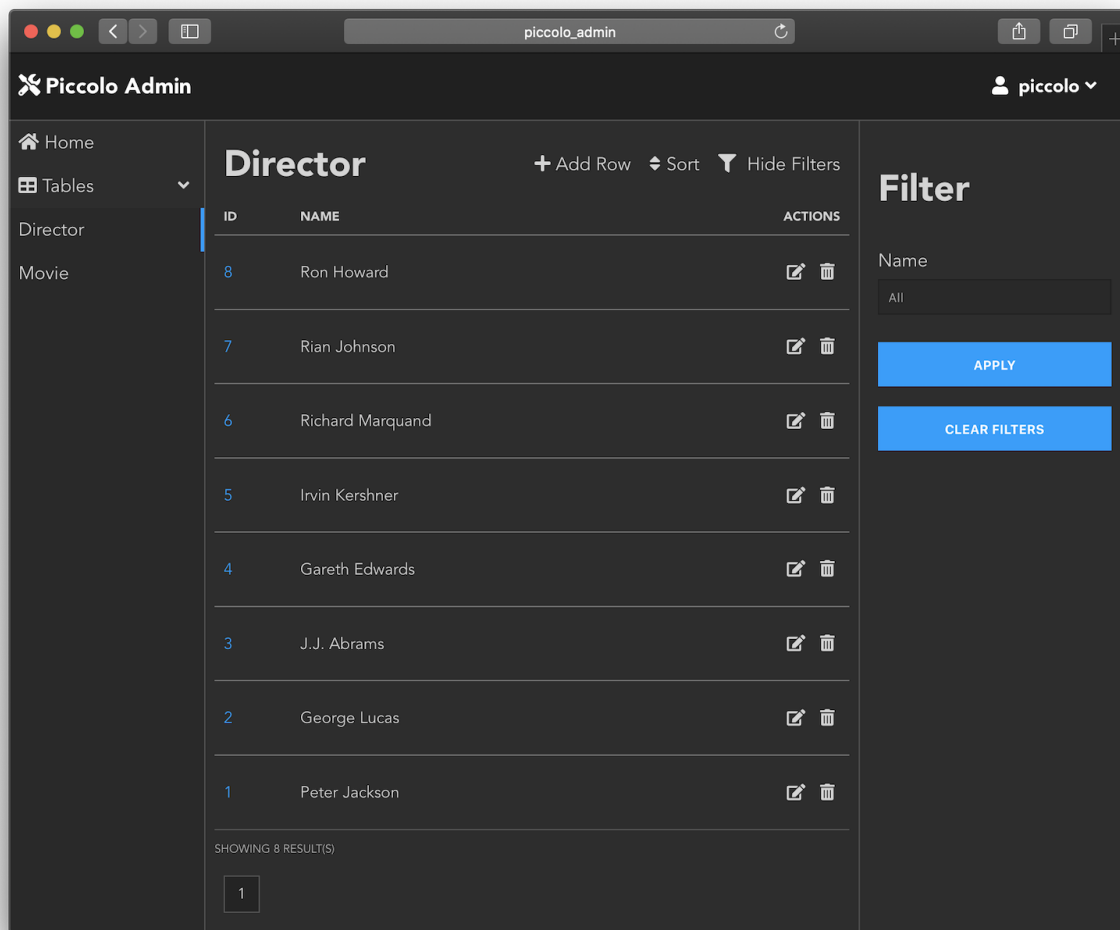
piccolo_admin

Piccolo Admin

piccolo

Home
Tables
Director
Movie

Director

Add Row Sort Hide Filters

| ID | NAME | ACTIONS |
|---|---|---|
| 8 | Ron Howard | |
| 7 | Rian Johnson | |
| 6 | Richard Marquand | |
| 5 | Irvin Kershner | |
| 4 | Gareth Edwards | |
| 3 | J.J. Abrams | |
| 2 | George Lucas | |
| 1 | Peter Jackson | |

SHOWING 8 RESULT(S)

1

Filter

Name

All

APPLY

CLEAR FILTERS